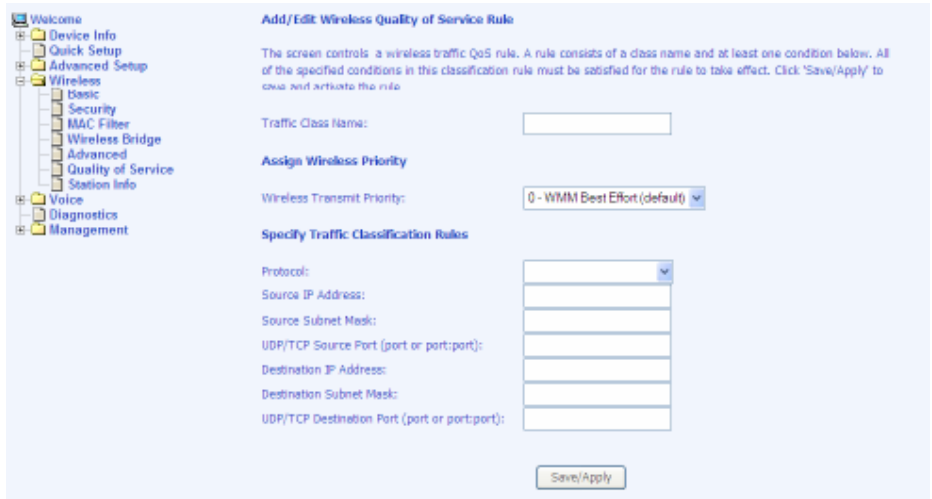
Welcome
Device Info
Quick Setup
Advanced Setup
Wireless
Basic
Security
MAC Filter
Wireless Bridge
Advanced
Quality of Service
Station Info
Voice
Diagnostics
Management

Add/Edit Wireless Quality of Service Rule

The screen controls a wireless traffic QoS rule. A rule consists of a class name and at least one condition below. All of the specified conditions in this classification rule must be satisfied for the rule to take effect. Click 'Save/Apply' to save and activate the rule.

Traffic Class Name:

Assign Wireless Priority

Wireless Transmit Priority: 0 - WMM Best Effort (default)

Specify Traffic Classification Rules

Protocol:
Source IP Address:
Source Subnet Mask:
UDP/TCP Source Port (port or port:port):
Destination IP Address:
Destination Subnet Mask:
UDP/TCP Destination Port (port or port:port):

Save/Apply